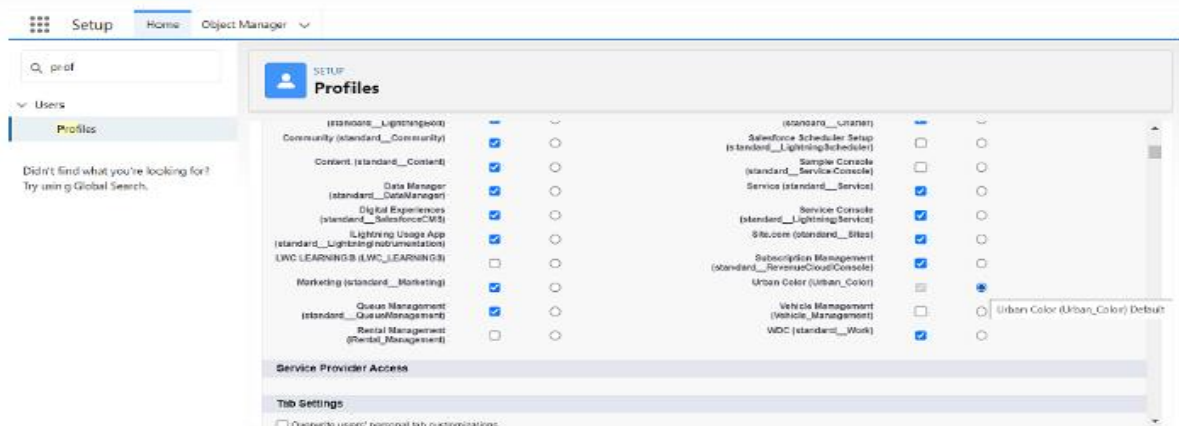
Setup Home Object Manager

prof

Users

Profiles

Didn't find what you're looking for? Try using Global Search.

SETUP
Profiles

(standard__LightningBolt)

Community (standard__Community)

Content (standard__Content)

Data Manager (standard__DataManager)

Digital Experiences (standard__SalesforceCMS)

Lightning Usage App (standard__LightningInstrumentation)

LWC LEARNINGS (LWC_LEARNINGS)

Marketing (standard__Marketing)

Queue Management (standard__QueueManagement)

Rental Management (Rental_Management)

(standard__Chatter)

Salesforce Scheduler Setup (standard__LightningScheduler)

Sample Console (standard__ServiceConsole)

Service (standard__Service)

Service Console (standard__LightningService)

Site.com (standard__Sites)

Subscription Management (standard__RevenueCloudConsole)

Urban Color (Urban_Color)

Vehicle Management (Vehicle_Management)

WDC (standard__Work)

Urban Color (Urban_Color) Default

Service Provider Access

Tab Settings

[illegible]